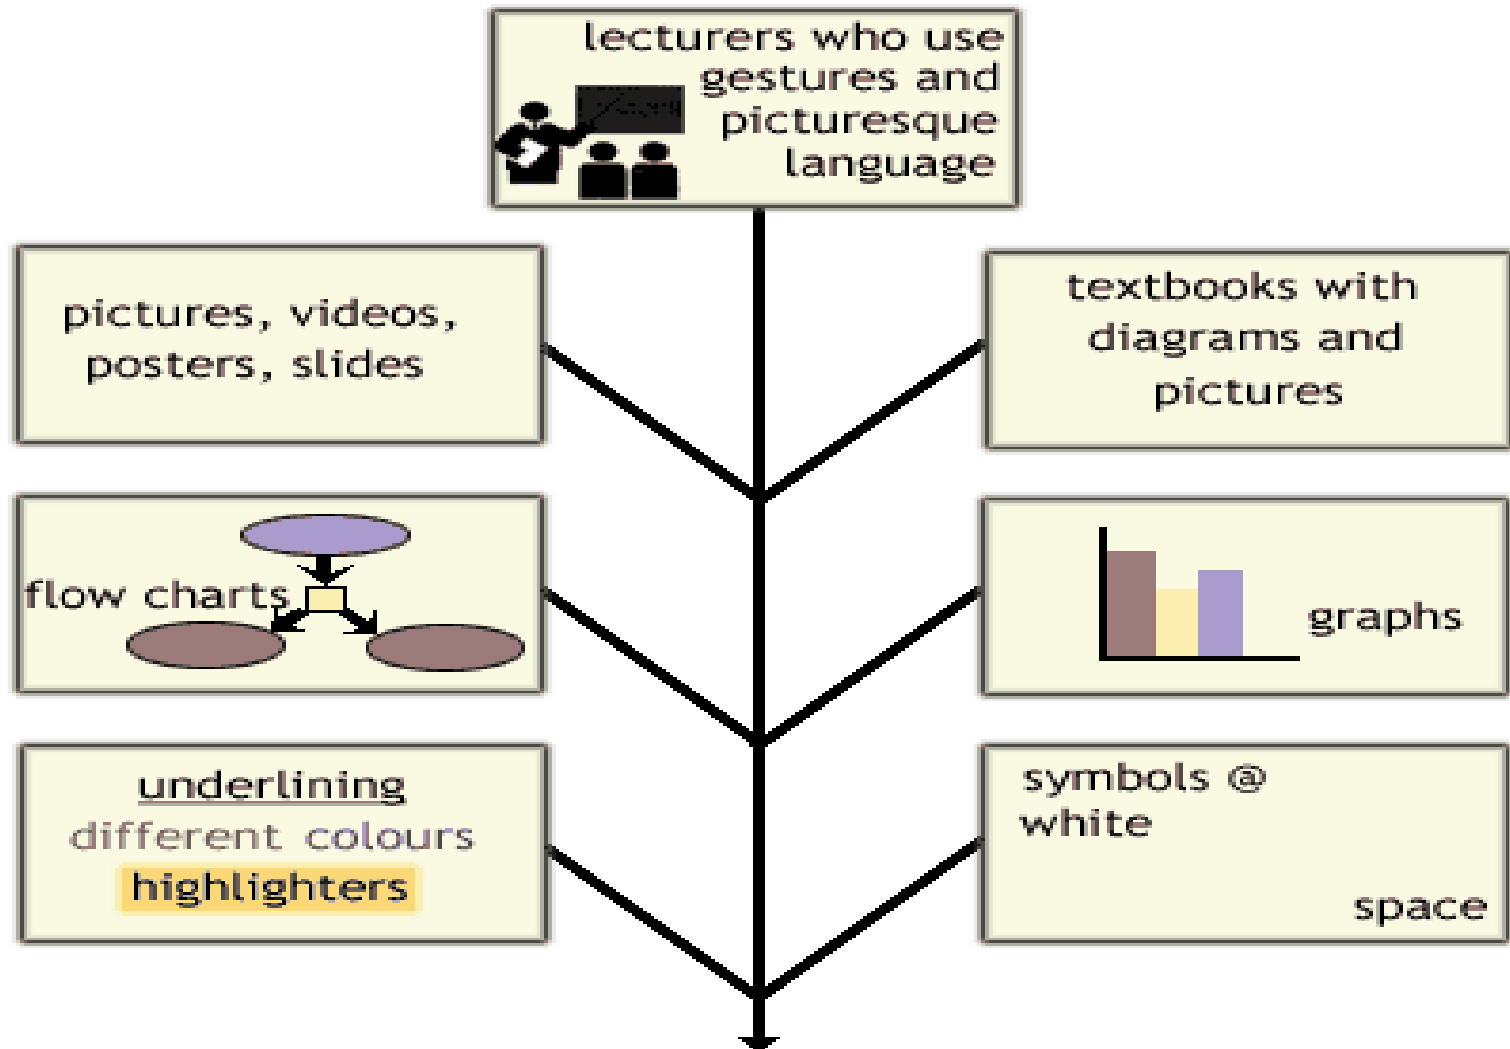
lecturers who use gestures and picturesque language

pictures, videos, posters, slides

textbooks with diagrams and pictures

flow charts

graphs

underlining
different colours
highlighters

symbols @
white
space